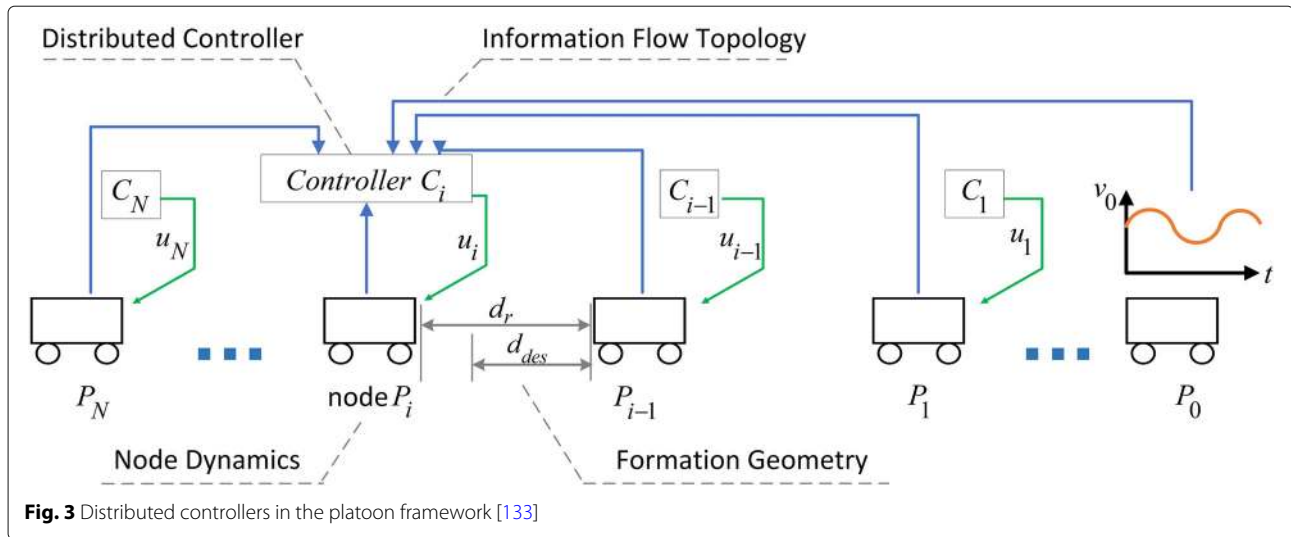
Distributed Controller

Information Flow Topology

Controller $C_i$

$C_N$

$u_N$

$u_i$

$C_{i-1}$

$u_{i-1}$

$C_1$

$u_1$

$v_0$

$t$

$d_r$

$d_{des}$

$P_N$

node $P_i$

$P_{i-1}$

$P_1$

$P_0$

Node Dynamics

Formation Geometry

**Fig. 3** Distributed controllers in the platoon framework [133]